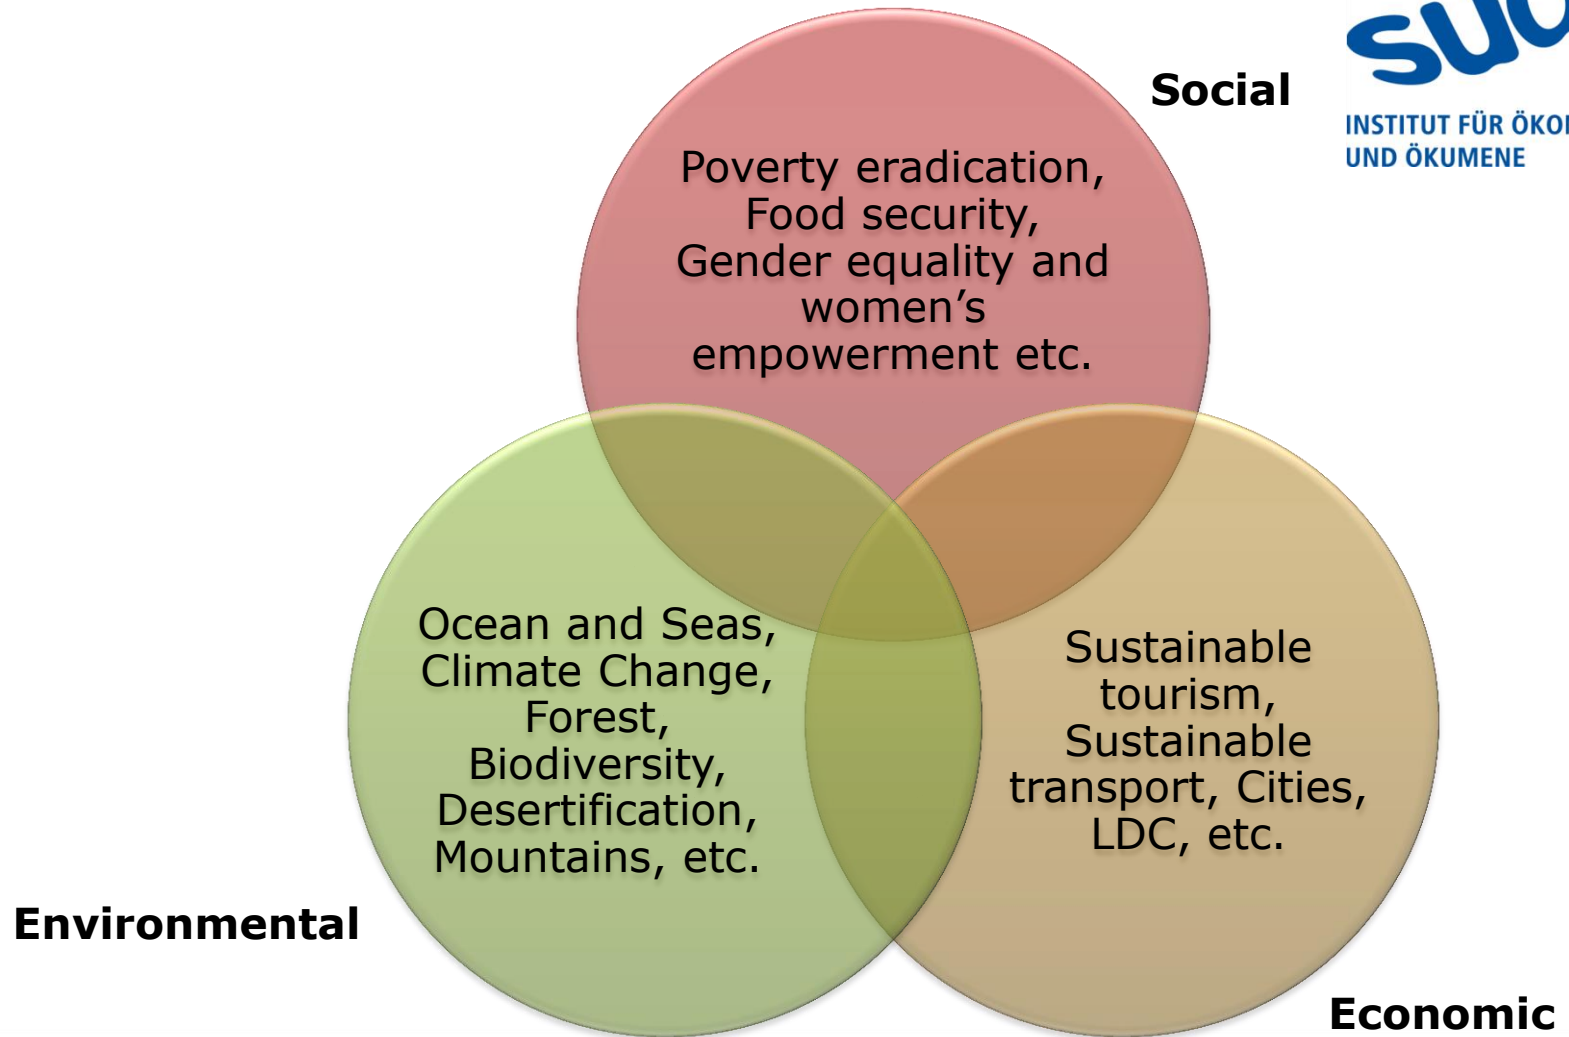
SÜ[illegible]

INSTITUT FÜR ÖKO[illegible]
UND ÖKUMENE

Social

Poverty eradication, Food security, Gender equality and women's empowerment etc.

Ocean and Seas, Climate Change, Forest, Biodiversity, Desertification, Mountains, etc.

Sustainable tourism, Sustainable transport, Cities, LDC, etc.

Environmental

Economic